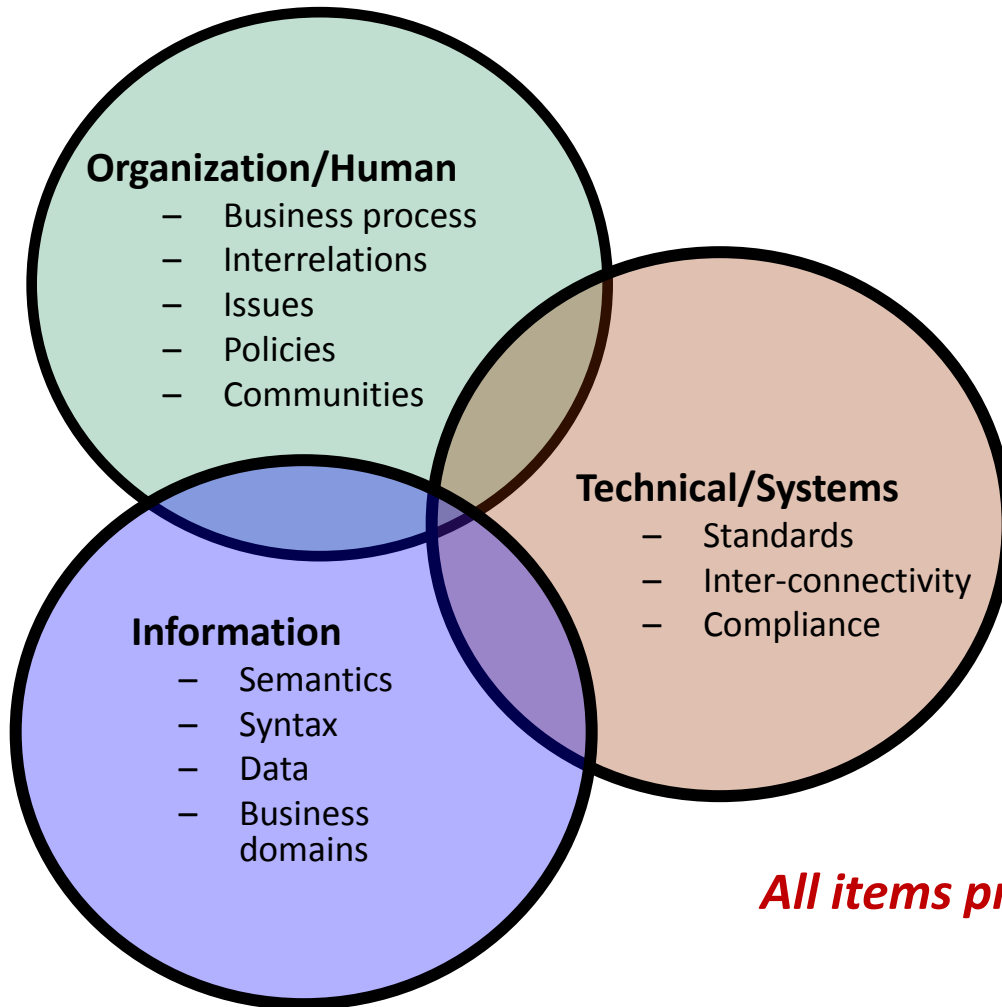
**Organization/Human**
– Business process
– Interrelations
– Issues
– Policies
– Communities

**Technical/Systems**
– Standards
– Inter-connectivity
– Compliance

**Information**
– Semantics
– Syntax
– Data
– Business domains

*All items pr* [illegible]